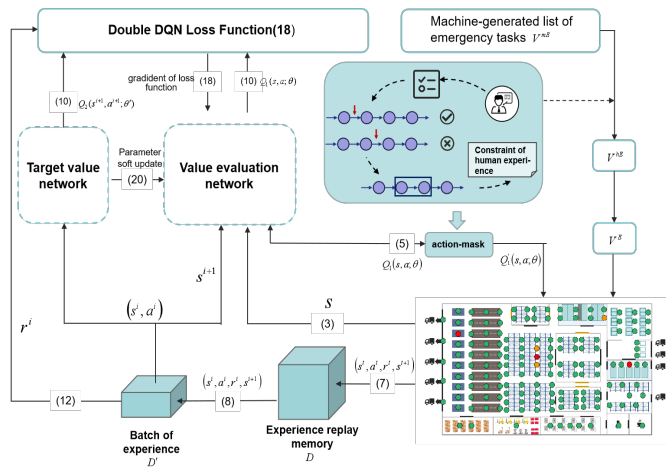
Double DQN Loss Function(18)

Machine-generated list of emergency tasks $V^{mg}$

(10) $Q_2(s^{i+1}, a^{i+1}; \theta')$

gradient of loss function

(18)

(10) $Q_1(s, a; \theta)$

Constraint of human experience

Target value network

Parameter soft update

(20)

Value evaluation network

$V^{hg}$

$V^{g}$

(5)

action-mask

$Q_1(s, a; \theta)$

$Q_1(s, a; \theta)$

$s^{i+1}$

$r^i$

$(s^i, a^i)$

$s$

(3)

$(s^i, a^i, r^i, s^{i+1})$

(7)

$(s^i, a^i, r^i, s^{i+1})$

(12)

(8)

Batch of experience $D'$

Experience replay memory $D$